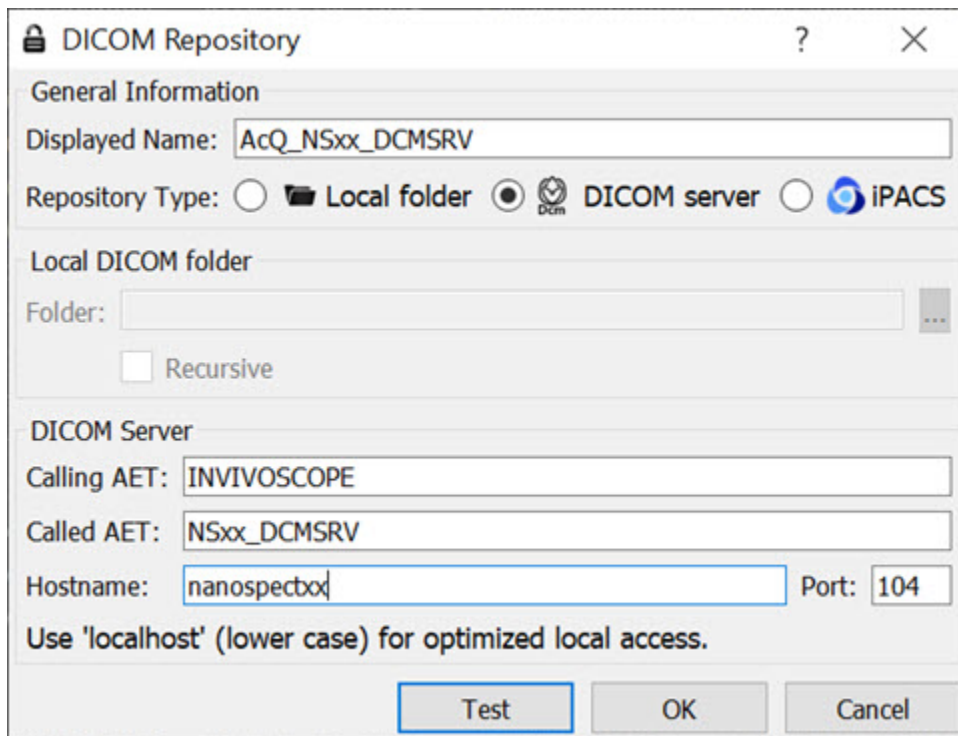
DICOM Repository ? ×

General Information
Displayed Name: AcQ_NSxx_DCMSRV
Repository Type: Local folder DICOM server iPACS

Local DICOM folder
Folder: ...
Recursive

DICOM Server
Calling AET: INVIVOSCOPE
Called AET: NSxx_DCMSRV
Hostname: nanospectxx Port: 104
Use 'localhost' (lower case) for optimized local access.

Test OK Cancel